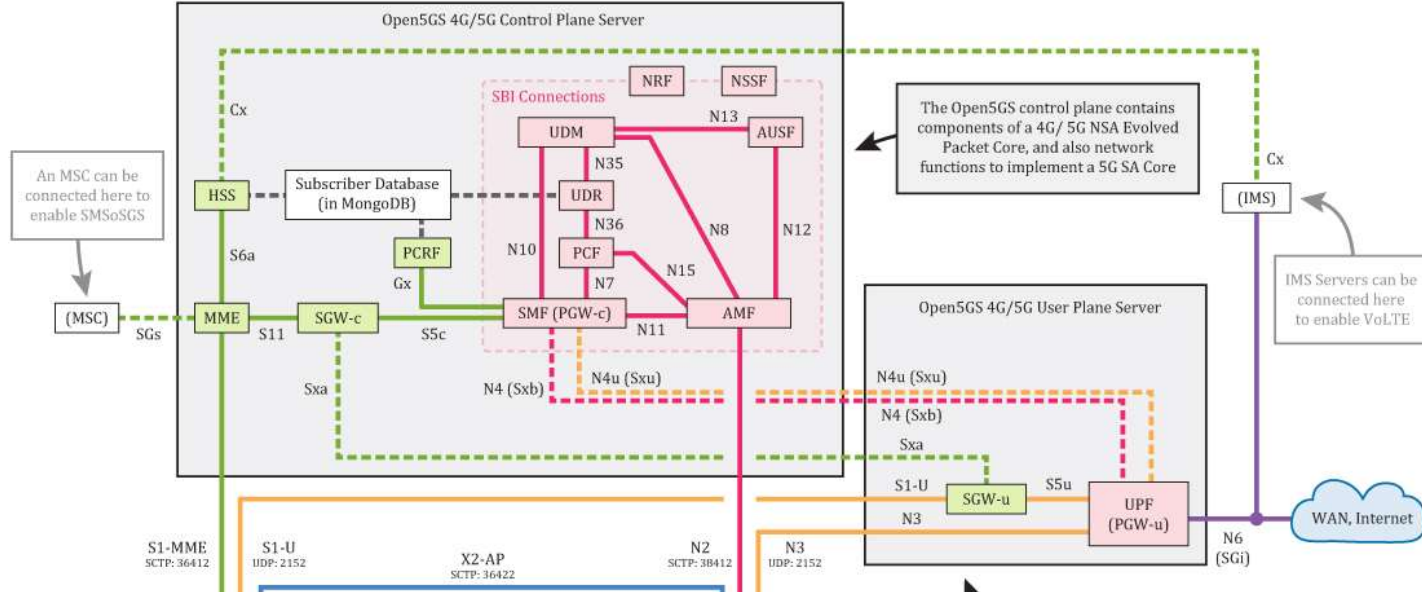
Open5GS 4G/5G Control Plane Server

SBI Connections

NRF

NSSF

Cx

UDM

N13

AUSF

N35

An MSC can be connected here to enable SMSoSGS

HSS

Subscriber Database (in MongoDB)

UDR

N36

N8

N12

S6a

PCRF

N10

PCF

N7

N15

Gx

The Open5GS control plane contains components of a 4G/ 5G NSA Evolved Packet Core, and also network functions to implement a 5G SA Core

Cx

(IMS)

IMS Servers can be connected here to enable VoLTE

(MSC)

SGs

MME

S11

SGW-c

S5c

SMF (PGW-c)

N11

AMF

Open5GS 4G/5G User Plane Server

Sxa

N4 (Sxb)

N4u (Sxu)

N4u (Sxu)

N4 (Sxb)

Sxa

S1-U

SGW-u

S5u

UPF (PGW-u)

WAN, Internet

N3

S1-MME
SCTP: 36412

S1-U
UDP: 2152

X2-AP
SCTP: 36422

N2
SCTP: 38412

N3
UDP: 2152

N6
(SGi)